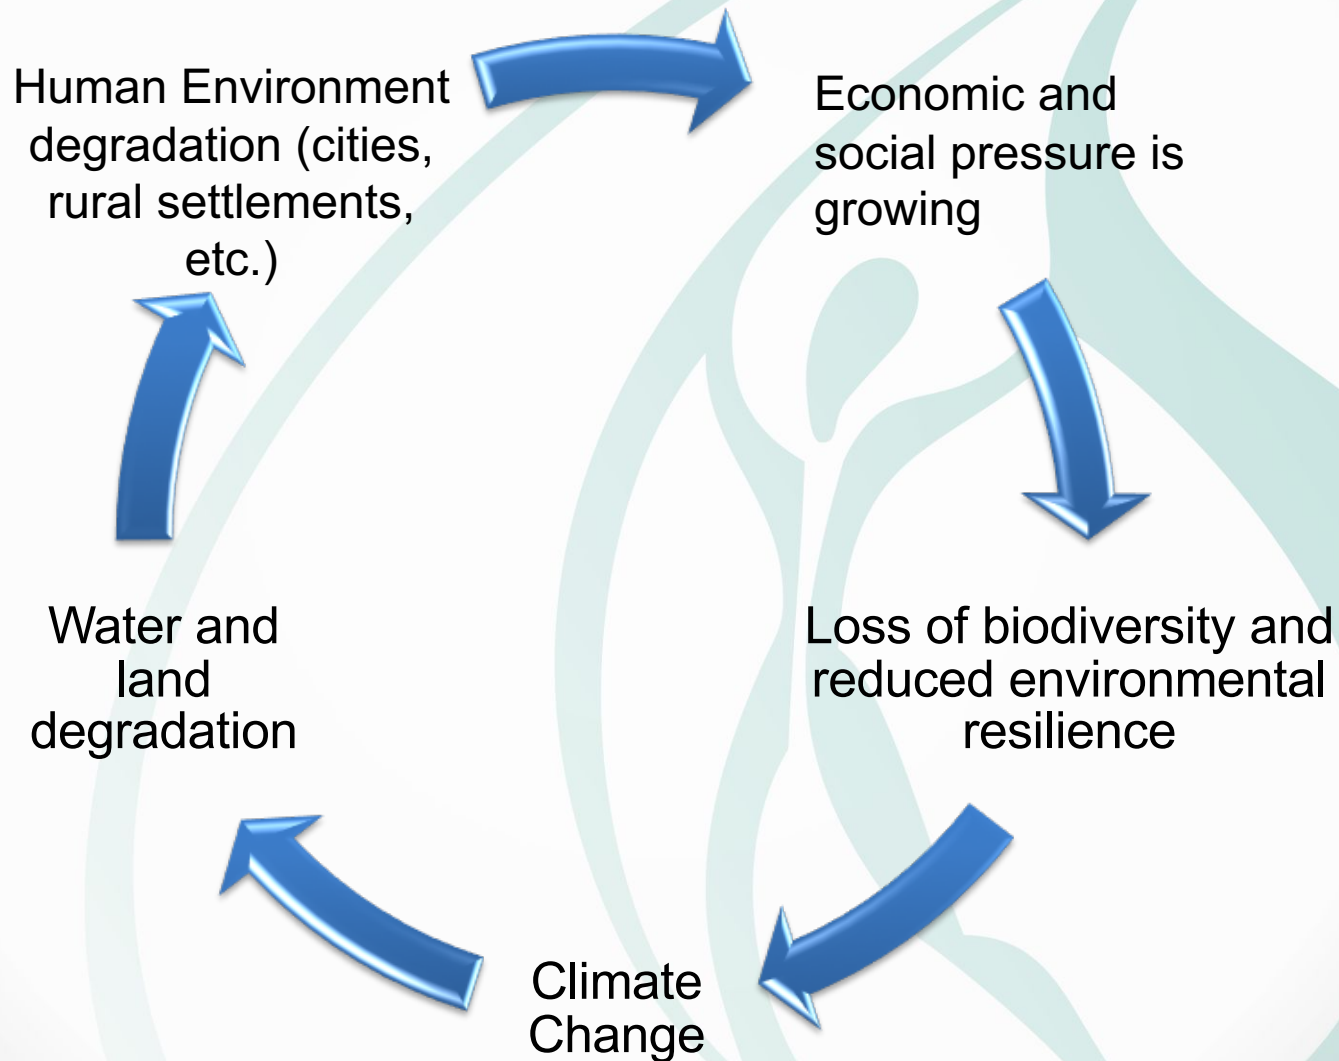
Human Environment degradation (cities, rural settlements, etc.)

Economic and social pressure is growing

Loss of biodiversity and reduced environmental resilience

Climate Change

Water and land degradation